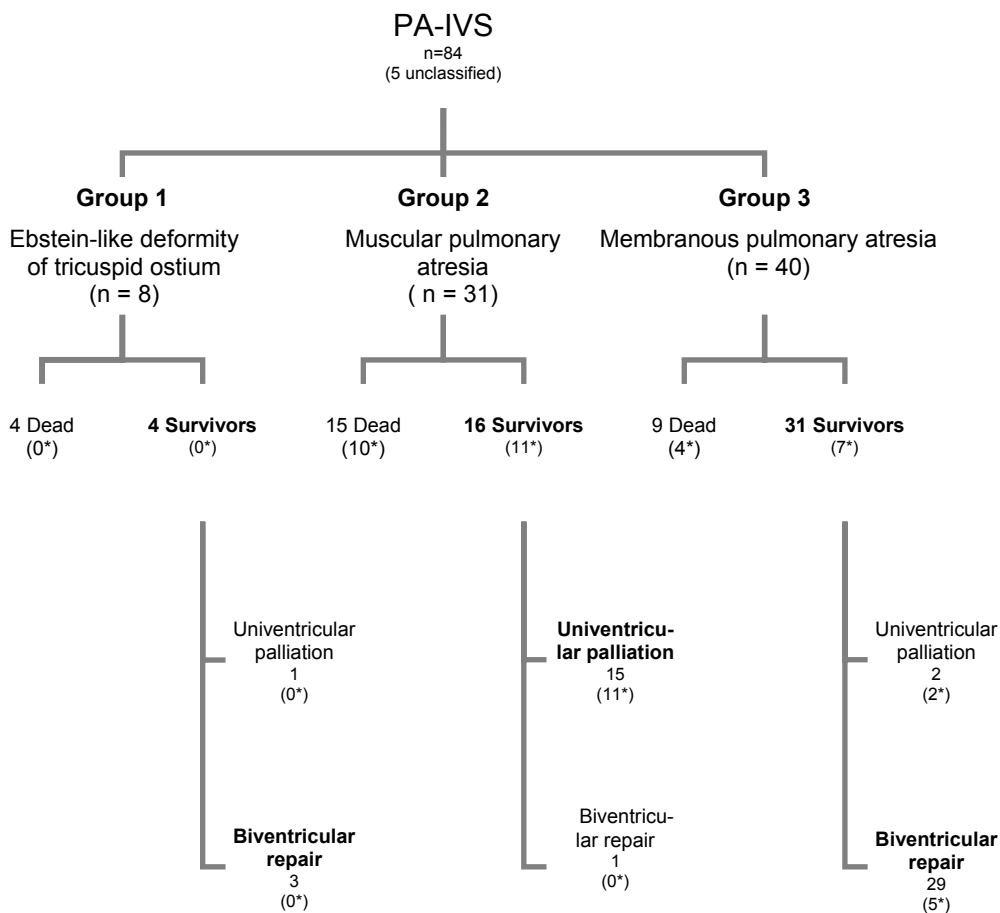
PA-IVS
n=84
(5 unclassified)

**Group 1**
Ebstein-like deformity of tricuspid ostium
(n = 8)

**Group 2**
Muscular pulmonary atresia
( n = 31)

**Group 3**
Membranous pulmonary atresia
(n = 40)

4 Dead
(0*)

**4 Survivors**
(0*)

15 Dead
(10*)

**16 Survivors**
(11*)

9 Dead
(4*)

**31 Survivors**
(7*)

Univentricular palliation
1
(0*)

**Biventricular repair**
3
(0*)

**Univentricular palliation**
15
(11*)

Biventricular repair
1
(0*)

Univentricular palliation
2
(2*)

**Biventricular repair**
29
(5*)